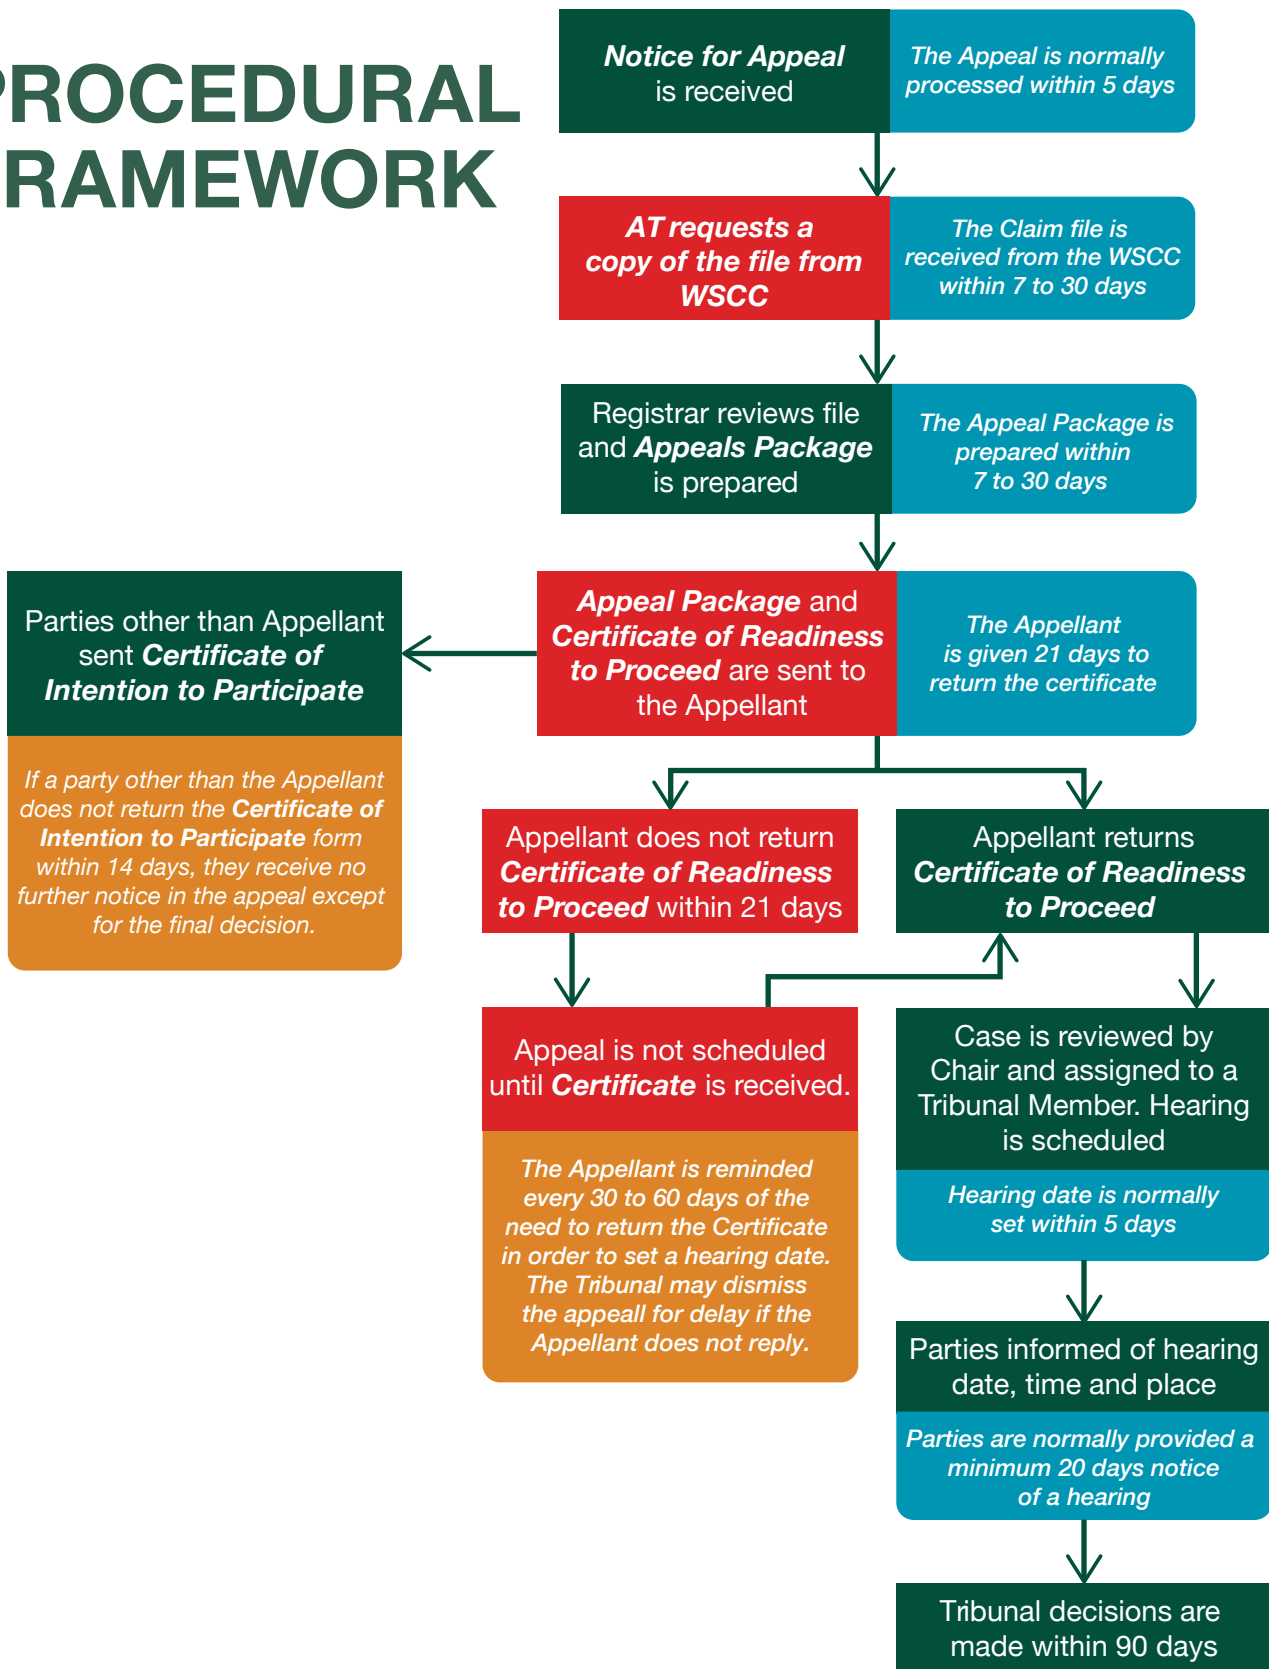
PROCEDURAL FRAMEWORK

Notice for Appeal is received

The Appeal is normally processed within 5 days

AT requests a copy of the file from WSCC

The Claim file is received from the WSCC within 7 to 30 days

Registrar reviews file and Appeals Package is prepared

The Appeal Package is prepared within 7 to 30 days

Appeal Package and Certificate of Readiness to Proceed are sent to the Appellant

The Appellant is given 21 days to return the certificate

Parties other than Appellant sent Certificate of Intention to Participate

If a party other than the Appellant does not return the Certificate of Intention to Participate form within 14 days, they receive no further notice in the appeal except for the final decision.

Appellant does not return Certificate of Readiness to Proceed within 21 days

Appellant returns Certificate of Readiness to Proceed

Appeal is not scheduled until Certificate is received.

The Appellant is reminded every 30 to 60 days of the need to return the Certificate in order to set a hearing date. The Tribunal may dismiss the appeall for delay if the Appellant does not reply.

Case is reviewed by Chair and assigned to a Tribunal Member. Hearing is scheduled

Hearing date is normally set within 5 days

Parties informed of hearing date, time and place

Parties are normally provided a minimum 20 days notice of a hearing

Tribunal decisions are made within 90 days